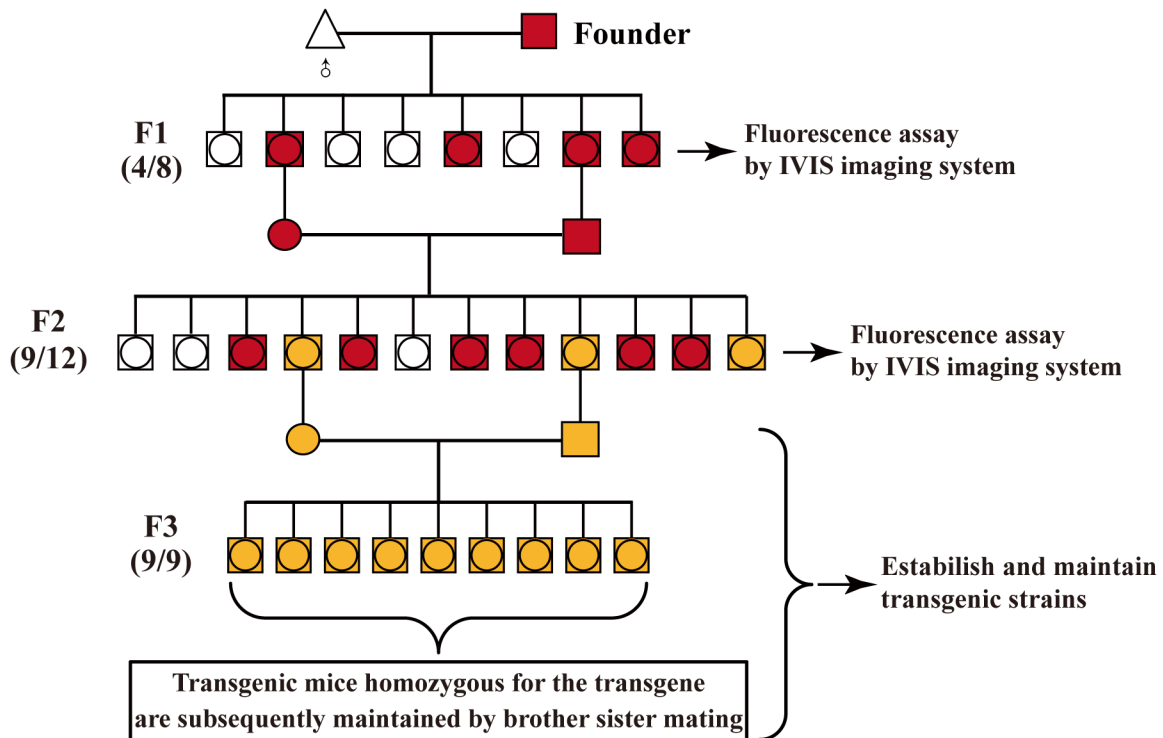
♂

Founder

F1
(4/8)

Fluorescence assay by IVIS imaging system

F2
(9/12)

Fluorescence assay by IVIS imaging system

F3
(9/9)

Estabilish and maintain transgenic strains

Transgenic mice homozygous for the transgene are subsequently maintained by brother sister mating